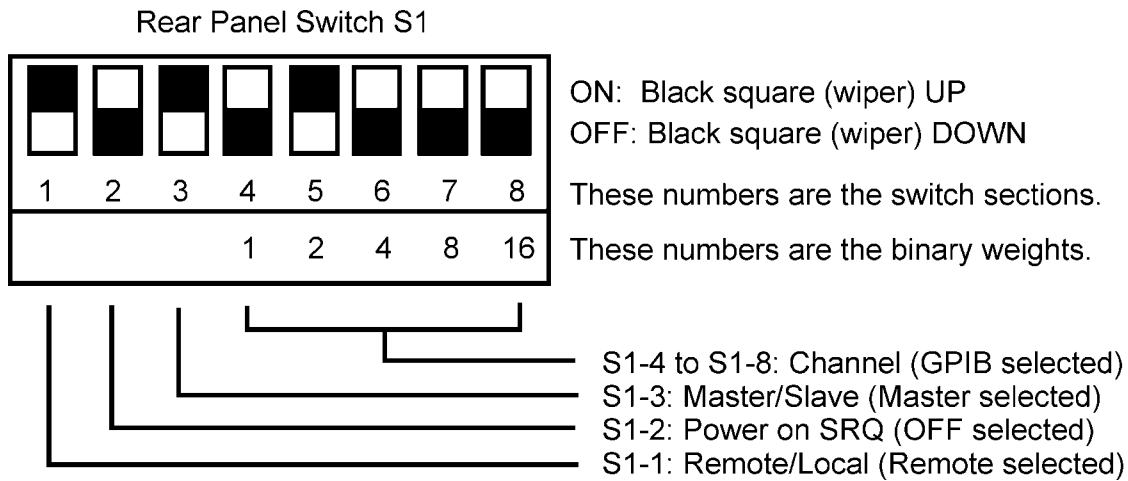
Rear Panel Switch S1

ON: Black square (wiper) UP
OFF: Black square (wiper) DOWN

| 1 | 2 | 3 | 4 | 5 | 6 | 7 | 8 |
|---|---|---|---|---|---|---|---|
|   |   |   | 1 | 2 | 4 | 8 | 16 |

These numbers are the switch sections.
These numbers are the binary weights.

S1-4 to S1-8: Channel (GPIB selected)
S1-3: Master/Slave (Master selected)
S1-2: Power on SRQ (OFF selected)
S1-1: Remote/Local (Remote selected)